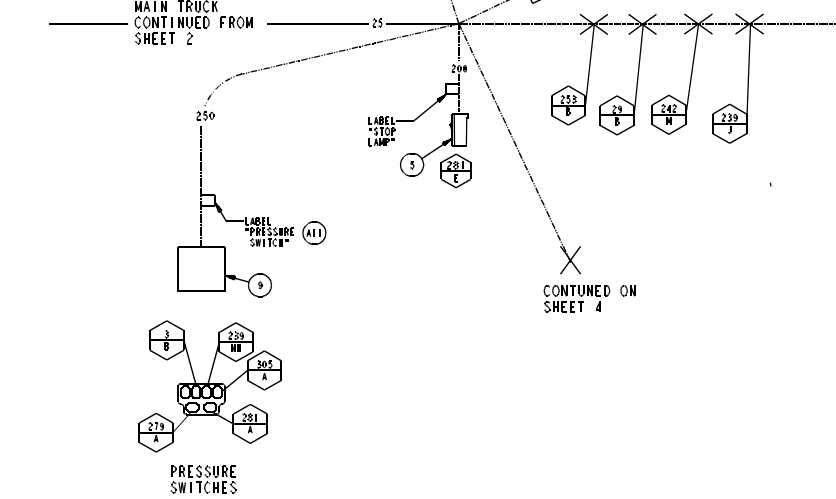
MAIN TRUCK CONTINUED FROM SHEET 2

25

200

253
B

29
B

242
M

239
J

LABEL "STOP LAMP"

5

281
E

250

LABEL "PRESSURE SWITCH"

A11

9

CONTUNED ON SHEET 4

3
B

239
MB

305
A

279
A

281
A

PRESSURE SWITCHES